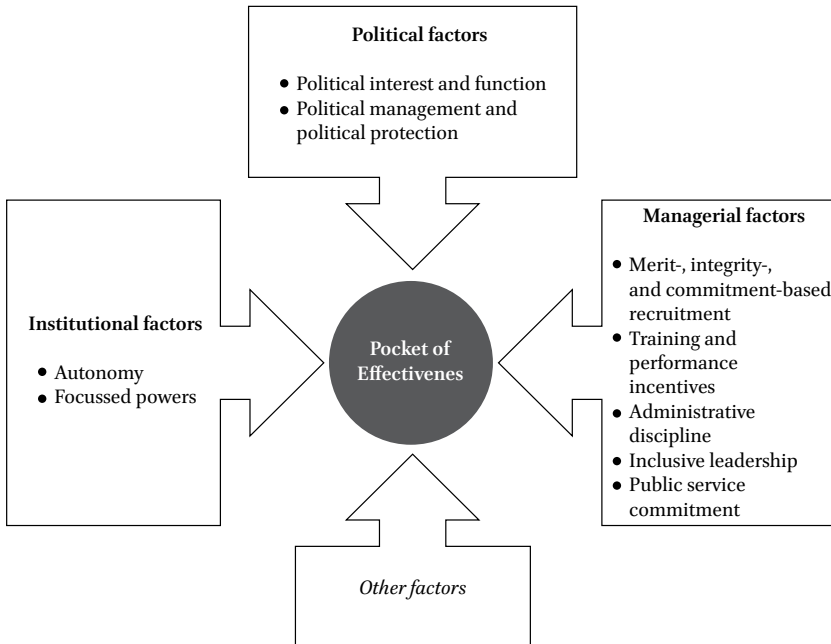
Political factors

- Political interest and function
- Political management and political protection

Institutional factors

- Autonomy
- Focussed powers

Pocket of Effectivenes

Managerial factors

- Merit-, integrity-, and commitment-based recruitment
- Training and performance incentives
- Administrative discipline
- Inclusive leadership
- Public service commitment

Other factors